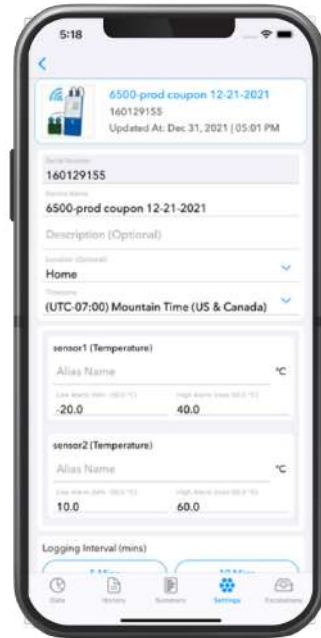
5:18

6500-prod coupon 12-21-2021
160129155
Updated At: Dec 31, 2021 | 05:01 PM

Serial Number
160129155

Device Name
6500-prod coupon 12-21-2021

Description (Optional)

Location (Optional)
Home

Timezone
(UTC-07:00) Mountain Time (US & Canada)

sensor1 (Temperature)

Alias Name
°C

Low Alarm (Min: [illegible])
-20.0

High Alarm (Max: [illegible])
40.0

sensor2 (Temperature)

Alias Name
°C

Low Alarm (Min: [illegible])
10.0

High Alarm (Max: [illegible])
60.0

Logging Interval (mins)

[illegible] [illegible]

Data History Summary Settings Excursions